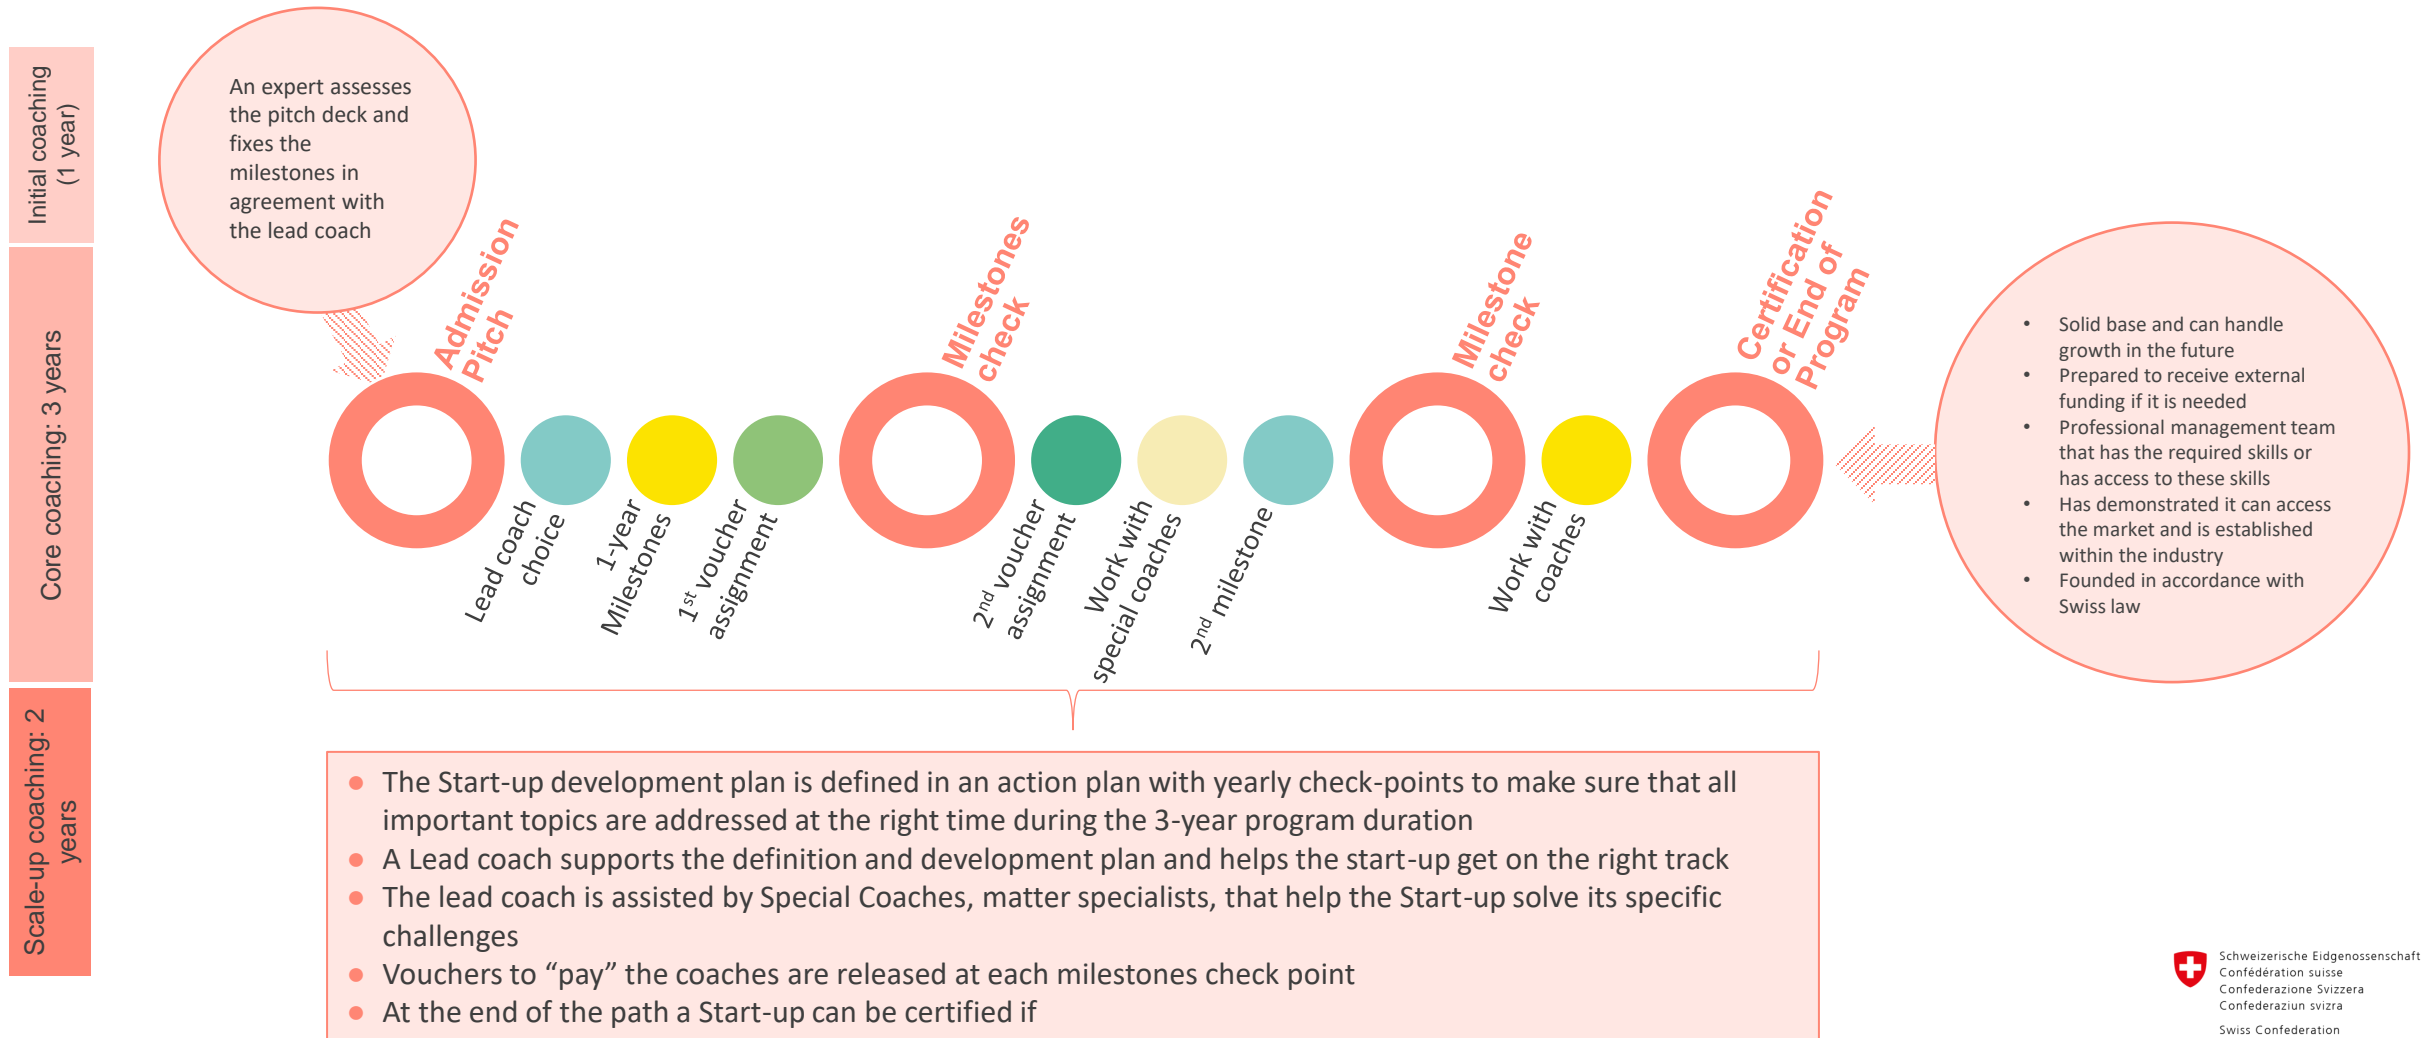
Initial coaching (1 year)

Core coaching: 3 years

Scale-up coaching: 2 years

An expert assesses the pitch deck and fixes the milestones in agreement with the lead coach

Admission Pitch

Lead coach choice

1-year Milestones

1$^{st}$ voucher assignment

Milestones check

2$^{nd}$ voucher assignment

Work with special coaches

2$^{nd}$ milestone

Milestone check

Work with coaches

Certification or End of Program

- Solid base and can handle growth in the future
- Prepared to receive external funding if it is needed
- Professional management team that has the required skills or has access to these skills
- Has demonstrated it can access the market and is established within the industry
- Founded in accordance with Swiss law

- The Start-up development plan is defined in an action plan with yearly check-points to make sure that all important topics are addressed at the right time during the 3-year program duration
- A Lead coach supports the definition and development plan and helps the start-up get on the right track
- The lead coach is assisted by Special Coaches, matter specialists, that help the Start-up solve its specific challenges
- Vouchers to “pay” the coaches are released at each milestones check point
- At the end of the path a Start-up can be certified if

Schweizerische Eidgenossenschaft
Confédération suisse
Confederazione Svizzera
Confederaziun svizra

Swiss Confederation